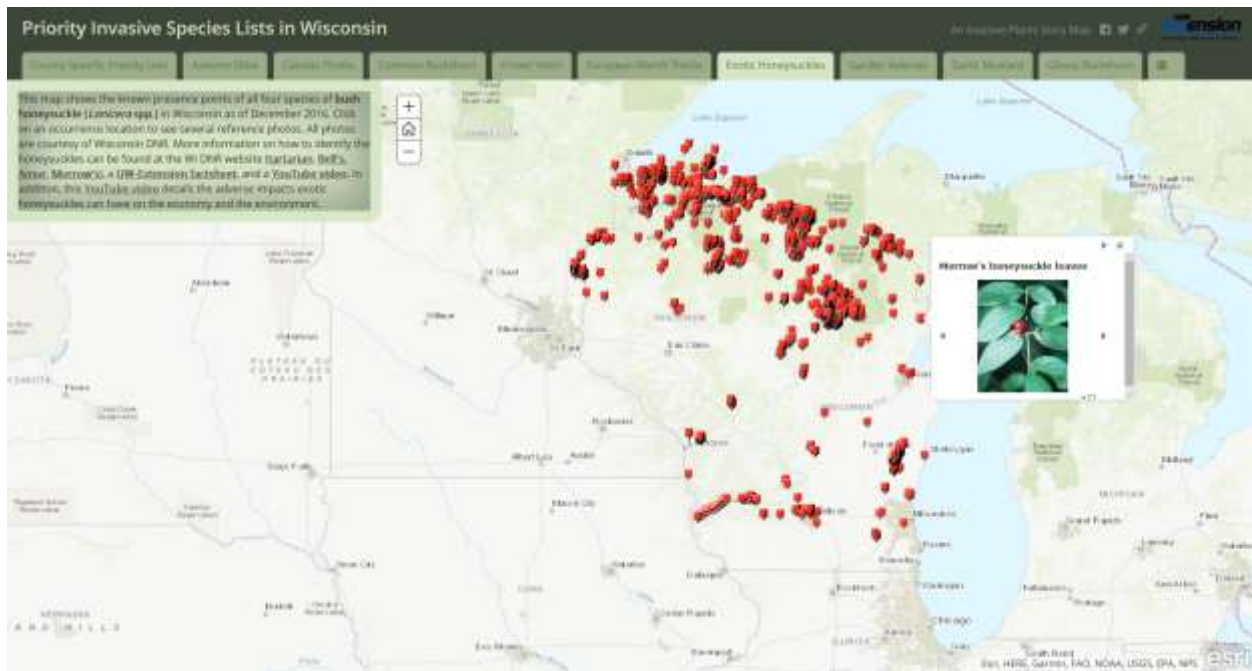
Priority Invasive Species Lists in Wisconsin

An Invasive Plants Story Map

Extension

County Specific Priority Lists | Autumn Olive | Canada Thistle | Common Buckthorn | Crown Vetch | European Marsh Thistle | Exotic Honeysuckles | Garden Valerian | Garlic Mustard | Glossy Buckthorn

This map shows the known presence points of all four species of bush honeysuckle (Lonicera spp.) in Wisconsin as of December 2016. Click on an occurrence location to see several reference photos. All photos are courtesy of Wisconsin DNR. More information on how to identify the honeysuckles can be found at the WI DNR website Tartarian, Bell's, Amur, Morrow's, a UW-Extension factsheet, and a YouTube video. In addition, this YouTube video details the adverse impacts exotic honeysuckles can have on the economy and the environment.

Morrow's honeysuckle leaves

Lake Superior

Duluth

St. Cloud

Minneapolis

Eau Claire

Marquette

Green Bay

Milwaukee

Madison

Rochester

Chicago

Grand Rapids

Dubuque

Cedar Rapids

Des Moines

Sioux Falls

Esri, HERE, Garmin, FAO, NOAA, USGS, EPA, NPS

esri